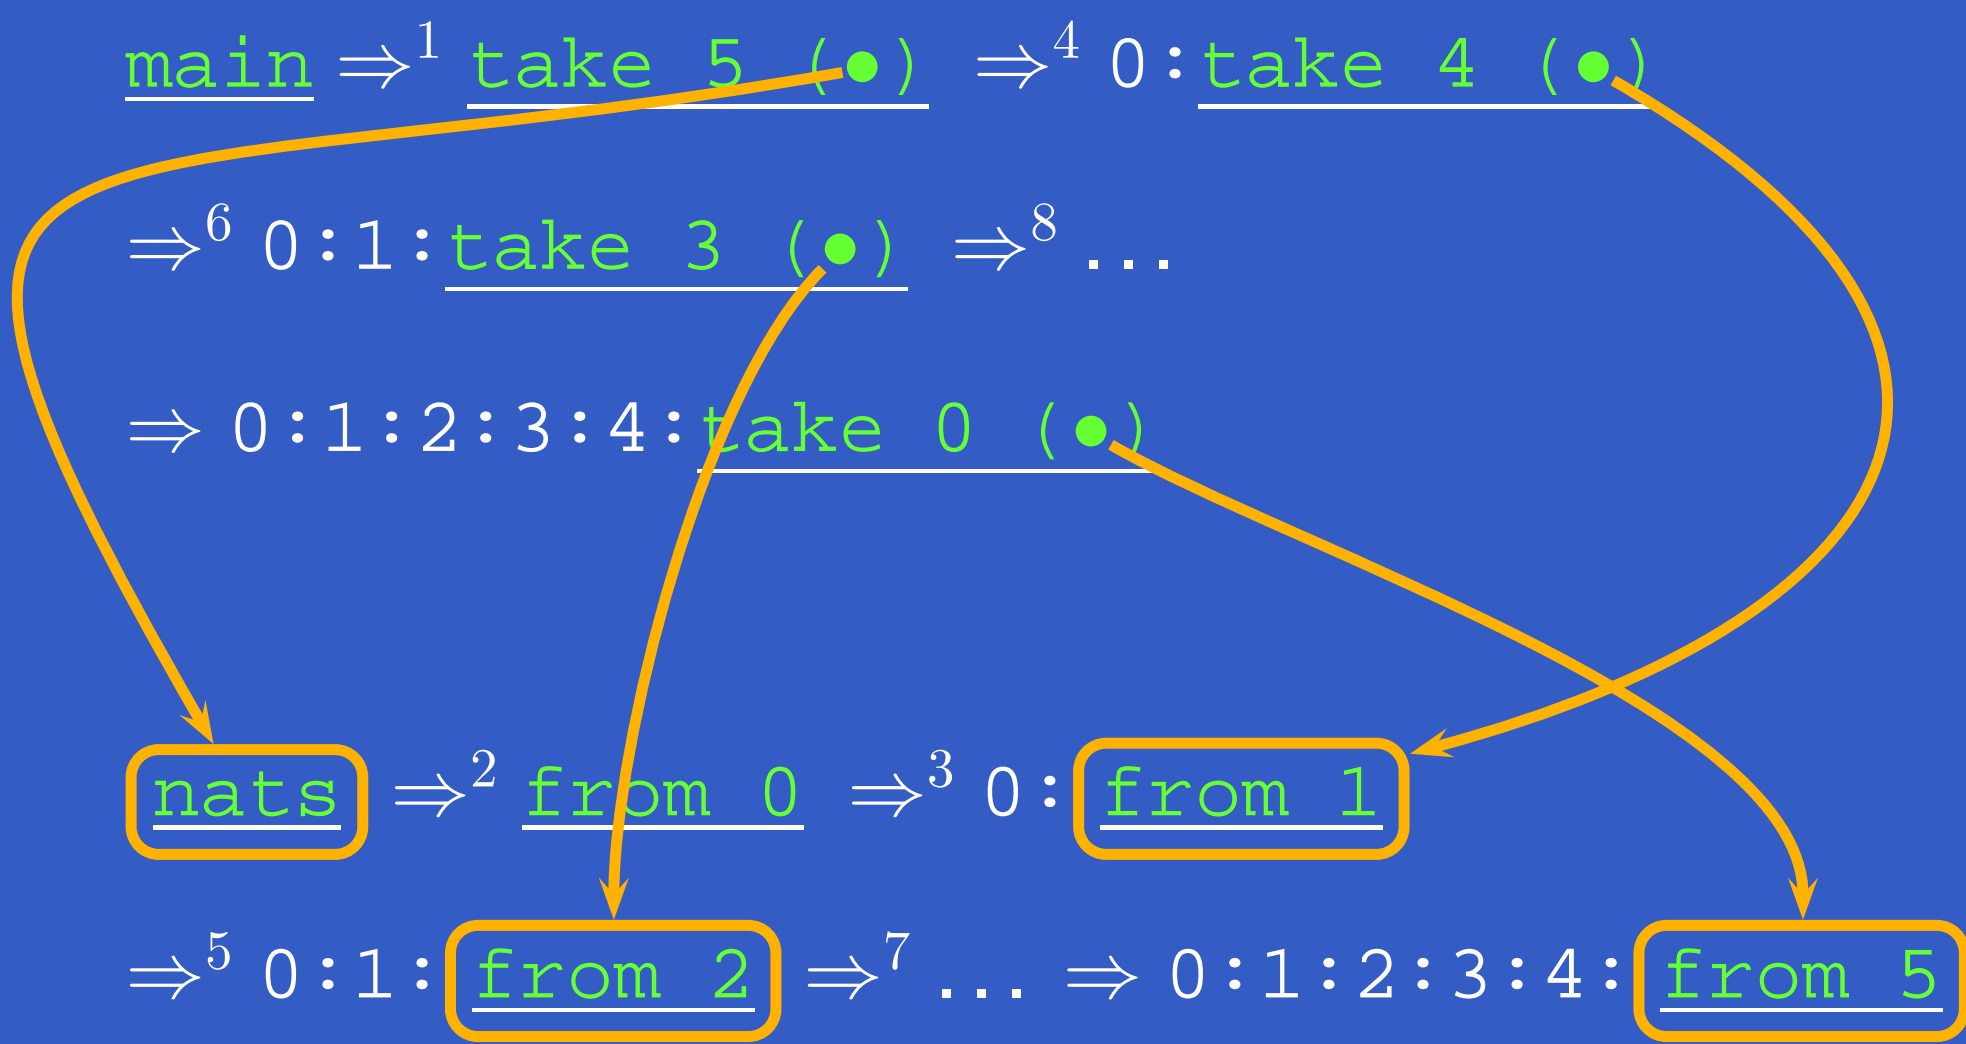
main $\Rightarrow^1$ take 5 (•) $\Rightarrow^4$ 0:take 4 (•)

$\Rightarrow^6$ 0:1:take 3 (•) $\Rightarrow^8$ ...

$\Rightarrow$ 0:1:2:3:4:take 0 (•)

nats $\Rightarrow^2$ from 0 $\Rightarrow^3$ 0:from 1

$\Rightarrow^5$ 0:1:from 2 $\Rightarrow^7$ ... $\Rightarrow$ 0:1:2:3:4:from 5